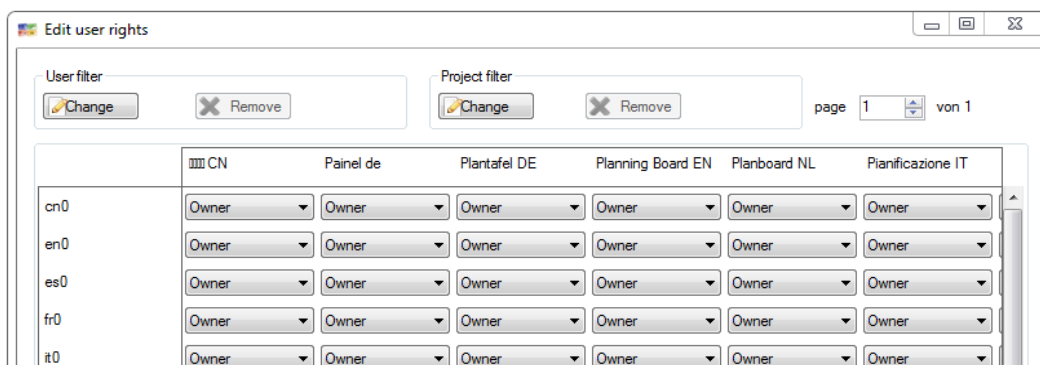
Edit user rights

User filter
Change Remove

Project filter
Change Remove

page 1 von 1

| | ▯▯▯ CN | Painel de | Plantafel DE | Planning Board EN | Planboard NL | Pianificazione IT |
|---|---|---|---|---|---|---|
| cn0 | Owner | Owner | Owner | Owner | Owner | Owner |
| en0 | Owner | Owner | Owner | Owner | Owner | Owner |
| es0 | Owner | Owner | Owner | Owner | Owner | Owner |
| fr0 | Owner | Owner | Owner | Owner | Owner | Owner |
| it0 | Owner | Owner | Owner | Owner | Owner | Owner |